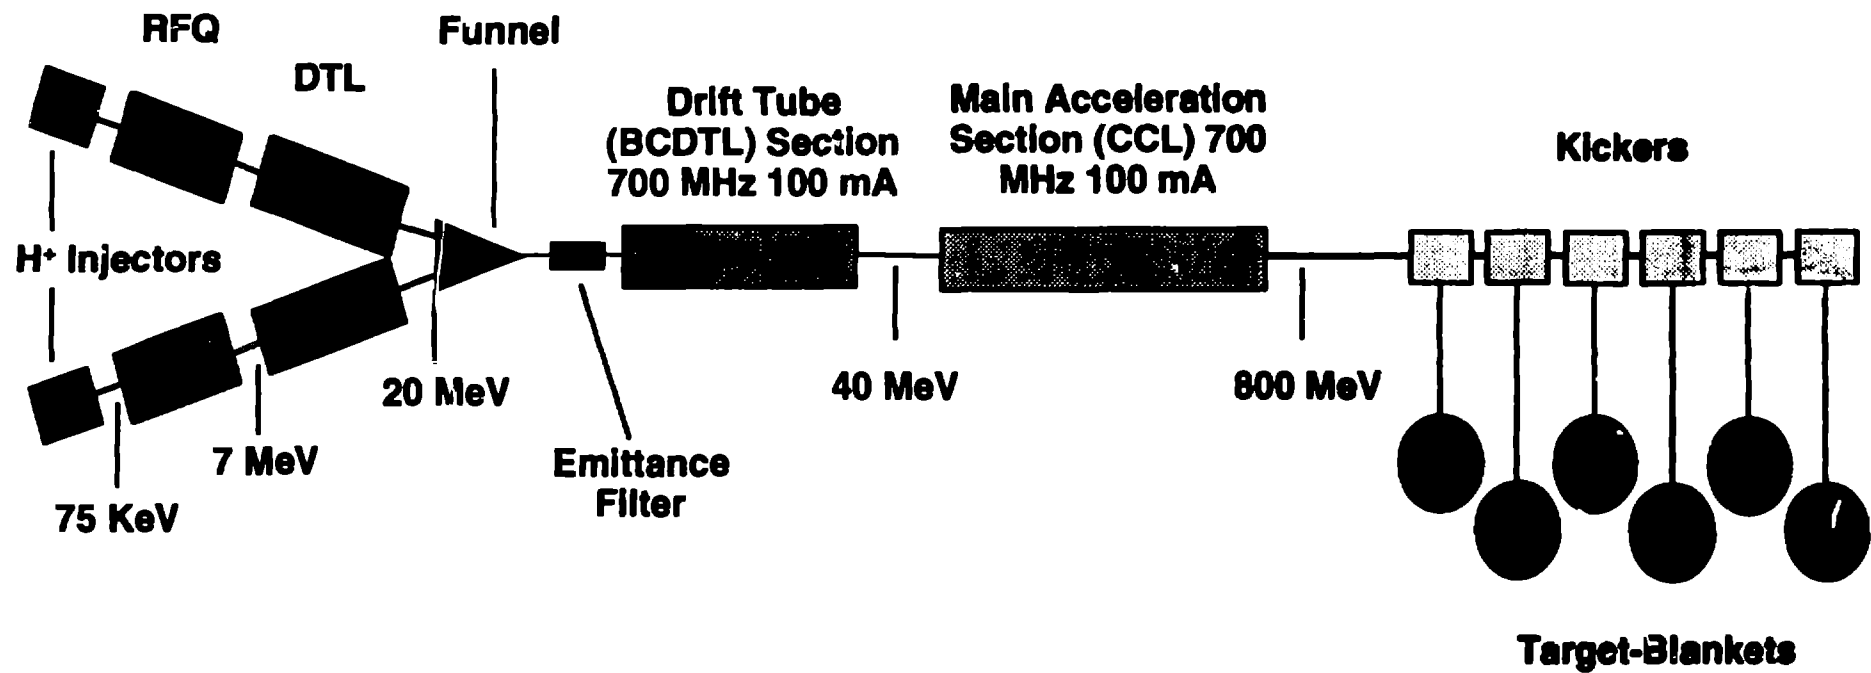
RFQ

DTL

Funnel

Drift Tube (BCDTL) Section 700 MHz 100 mA

Main Acceleration Section (CCL) 700 MHz 100 mA

Kickers

$H^+$ Injectors

20 MeV

40 MeV

800 MeV

7 MeV

75 KeV

Emittance Filter

Target-Blankets